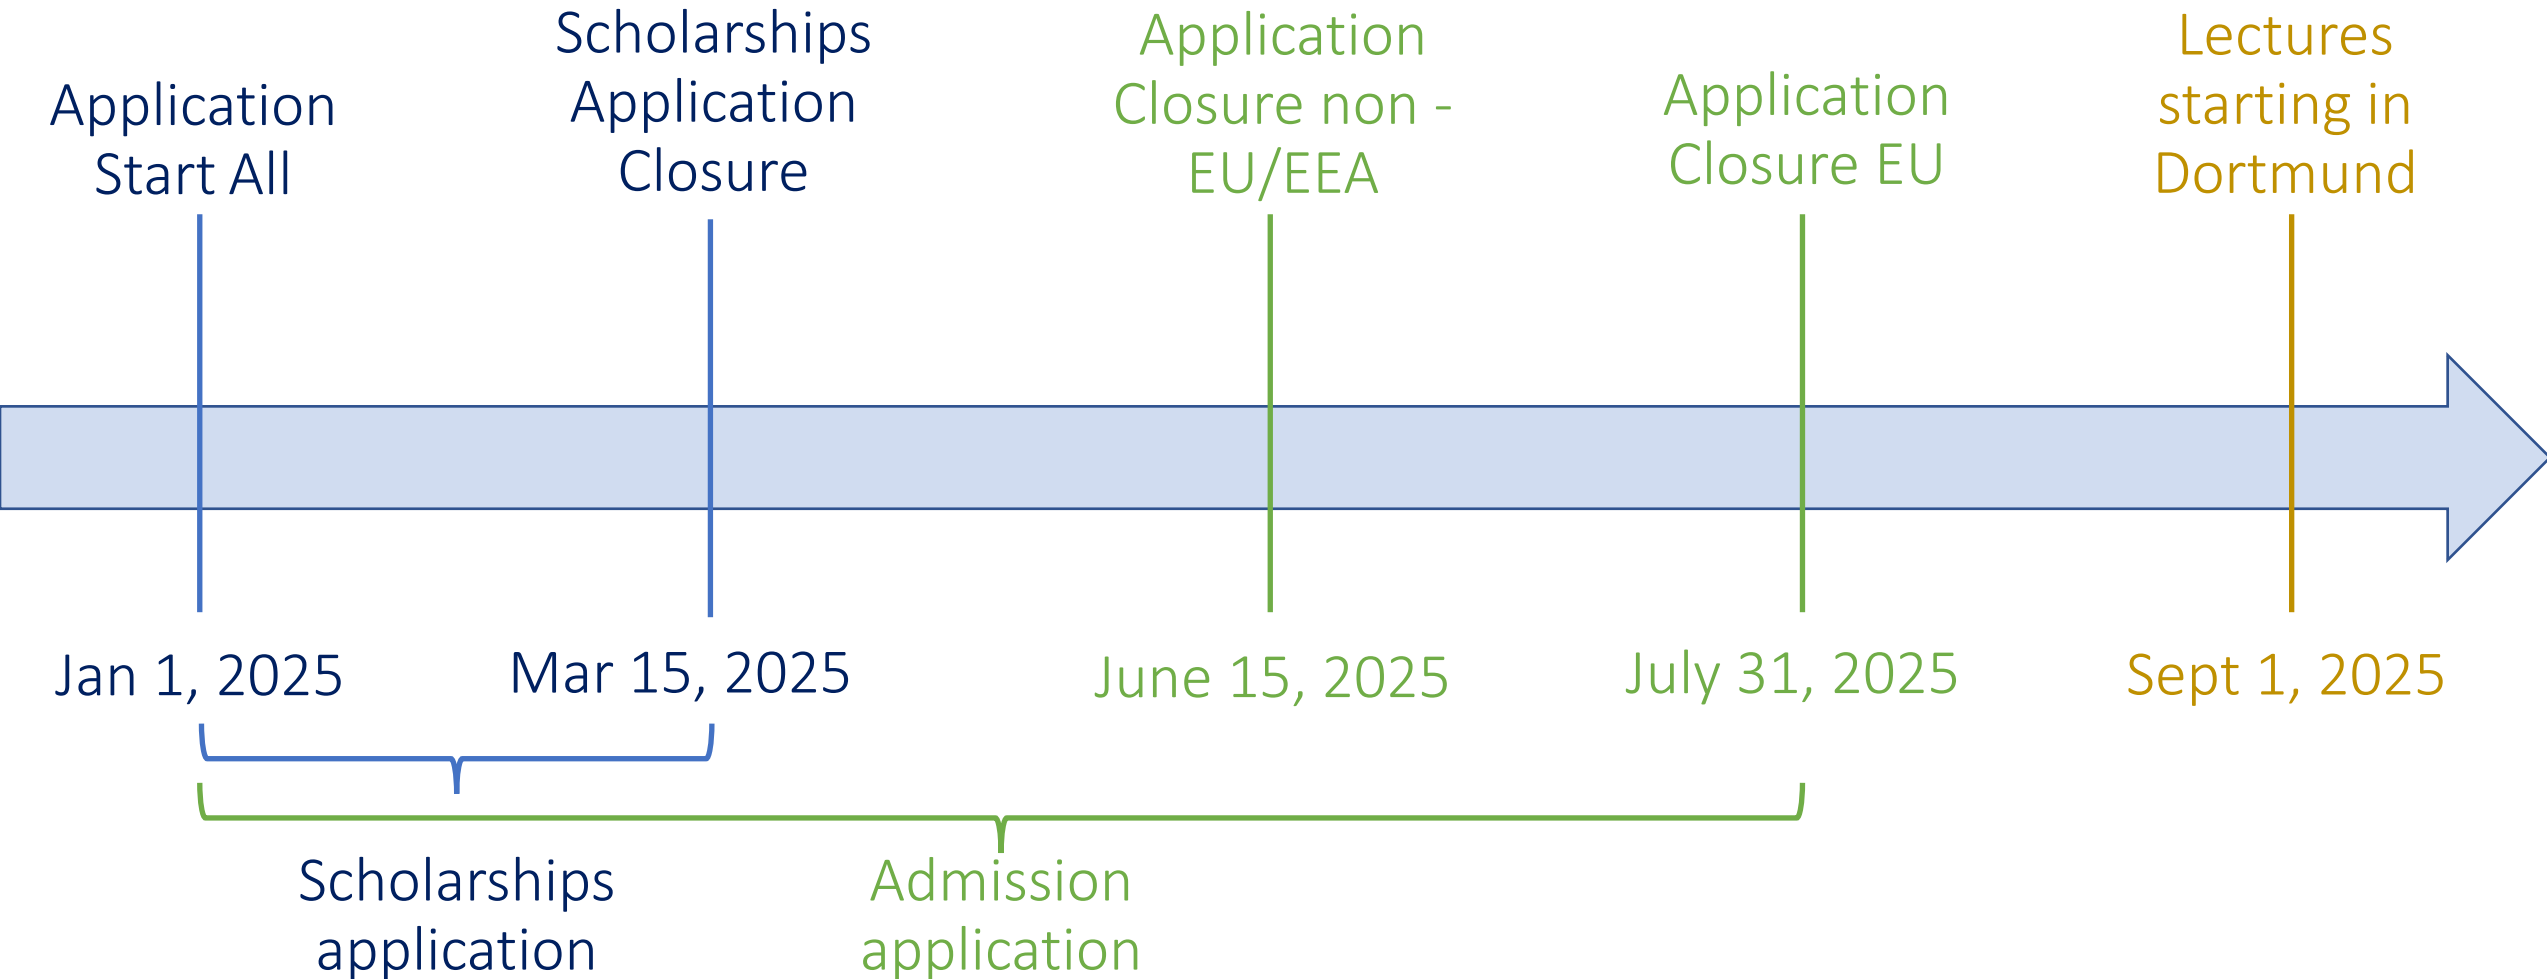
Application Start All

Scholarships Application Closure

Application Closure non - EU/EEA

Application Closure EU

Lectures starting in Dortmund

Jan 1, 2025

Mar 15, 2025

June 15, 2025

July 31, 2025

Sept 1, 2025

Scholarships application

Admission application